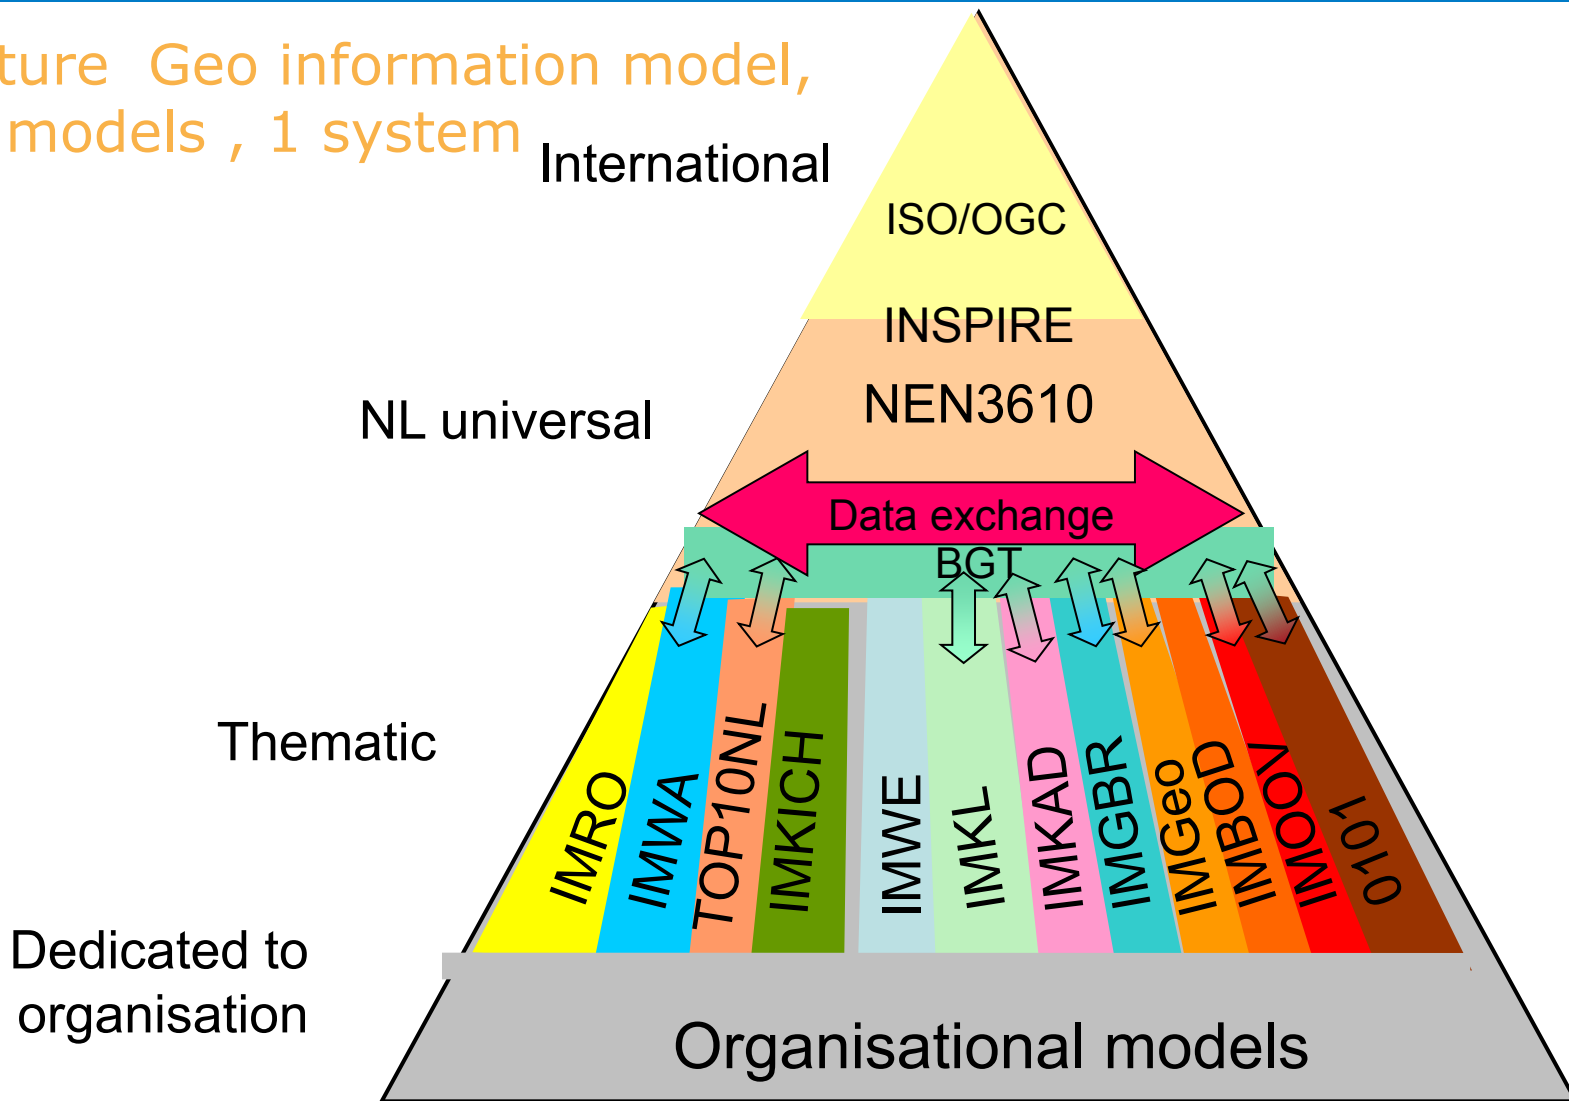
ture Geo information model, models , 1 system

International

ISO/OGC

INSPIRE

NL universal

NEN3610

Data exchange

BGT

Thematic

IMRO

IMWA

TOP10NL

IMKICH

IMWE

IMKL

IMKAD

IMGBR

IMGeo

IMBOD

IMOOV

0101

Dedicated to organisation

Organisational models